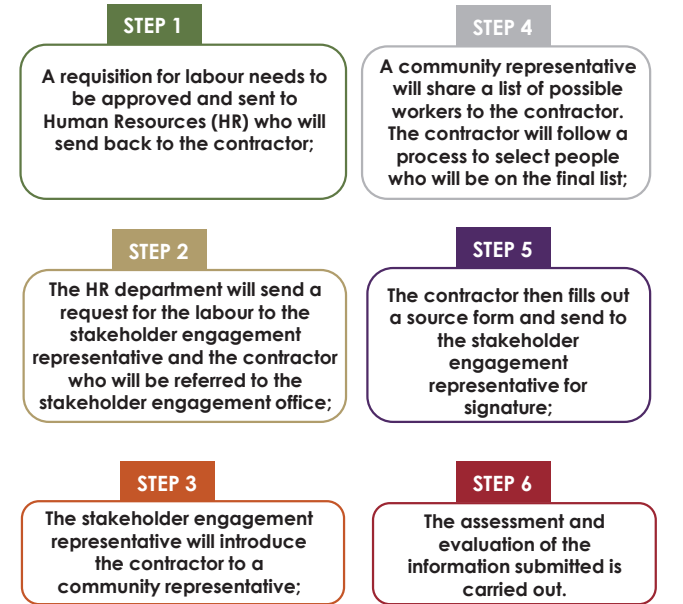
STEP 1

A requisition for labour needs to be approved and sent to Human Resources (HR) who will send back to the contractor;

STEP 2

The HR department will send a request for the labour to the stakeholder engagement representative and the contractor who will be referred to the stakeholder engagement office;

STEP 3

The stakeholder engagement representative will introduce the contractor to a community representative;

STEP 4

A community representative will share a list of possible workers to the contractor. The contractor will follow a process to select people who will be on the final list;

STEP 5

The contractor then fills out a source form and send to the stakeholder engagement representative for signature;

STEP 6

The assessment and evaluation of the information submitted is carried out.